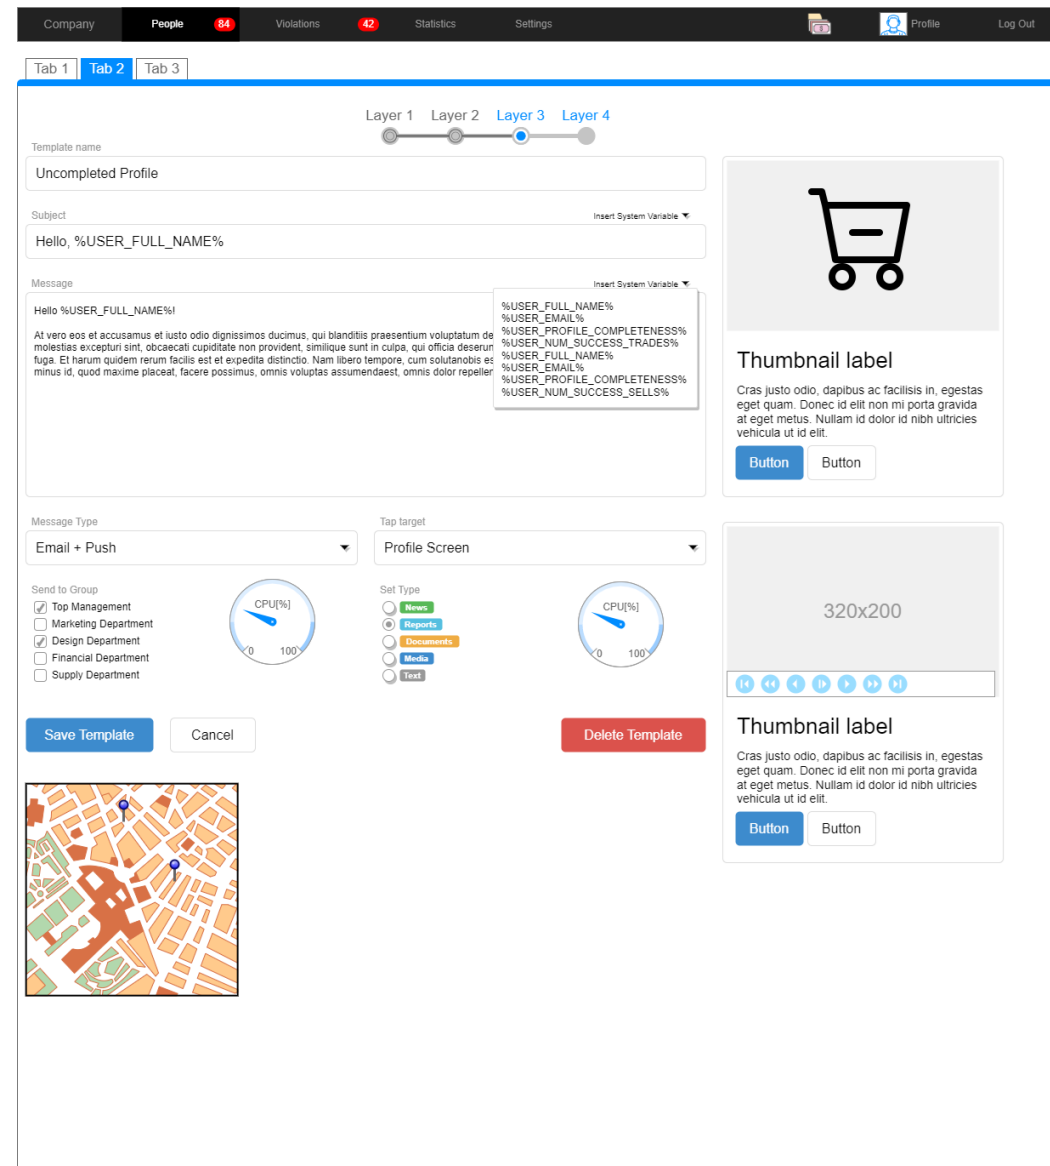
Company People 84 Violations 42 Statistics Settings Profile Log Out

Tab 1 Tab 2 Tab 3

Layer 1 Layer 2 Layer 3 Layer 4

Template name

Uncompleted Profile

Subject

Insert System Variable

Hello, %USER_FULL_NAME%

Message

Insert System Variable

Hello %USER_FULL_NAME%!

At vero eos et accusamus et iusto odio dignissimos ducimus, qui blanditiis praesentium voluptatum de molestias excepturi sint, obcaecati cupiditate non provident, similique sunt in culpa, qui officia deserun fuga. Et harum quidem rerum facilis est et expedita distinctio. Nam libero tempore, cum solutanobis es minus id, quod maxime placeat, facere possimus, omnis voluptas assumendaest, omnis dolor repellen

%USER_FULL_NAME%
%USER_EMAIL%
%USER_PROFILE_COMPLETENESS%
%USER_NUM_SUCCESS_TRADES%
%USER_FULL_NAME%
%USER_EMAIL%
%USER_PROFILE_COMPLETENESS%
%USER_NUM_SUCCESS_SELLS%

Thumbnail label

Cras justo odio, dapibus ac facilisis in, egestas eget quam. Donec id elit non mi porta gravida at eget metus. Nullam id dolor id nibh ultricies vehicula ut id elit.

Button Button

Message Type

Email + Push

Tap target

Profile Screen

Send to Group

Top Management
Marketing Department
Design Department
Financial Department
Supply Department

CPU[%]
0 100

Set Type

News
Reports
Documents
Media
Text

CPU[%]
0 100

320x200

Thumbnail label

Cras justo odio, dapibus ac facilisis in, egestas eget quam. Donec id elit non mi porta gravida at eget metus. Nullam id dolor id nibh ultricies vehicula ut id elit.

Button Button

Save Template Cancel Delete Template